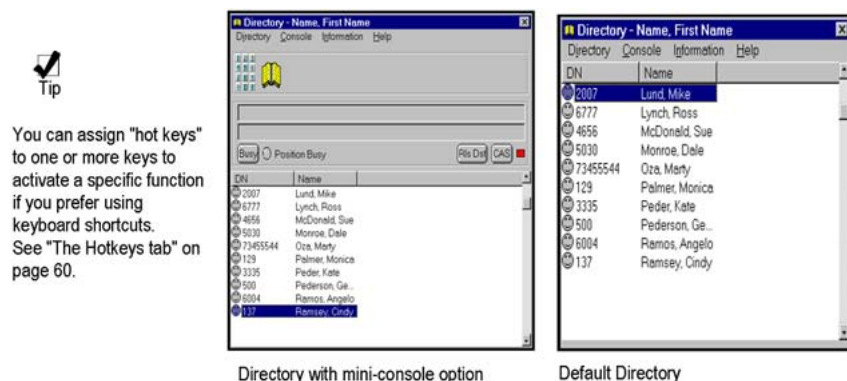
Tip

You can assign "hot keys" to one or more keys to activate a specific function if you prefer using keyboard shortcuts. See "The Hotkeys tab" on page 60.

Directory - Name, First Name
Directory Console Information Help
Busy Position Busy
Rls Dst CAS

| DN | Name |
|---|---|
| 2007 | Lund, Mike |
| 6777 | Lynch, Ross |
| 4656 | McDonald, Sue |
| 5030 | Monroe, Dale |
| 73455544 | Oza, Marty |
| 129 | Palmer, Monica |
| 3335 | Peder, Kate |
| 500 | Pederson, Ge... |
| 6004 | Ramos, Angelo |
| 137 | Ramsey, Cindy |

Directory with mini-console option

Directory - Name, First Name
Directory Console Information Help

| DN | Name |
|---|---|
| 2007 | Lund, Mike |
| 6777 | Lynch, Ross |
| 4656 | McDonald, Sue |
| 5030 | Monroe, Dale |
| 73455544 | Oza, Marty |
| 129 | Palmer, Monica |
| 3335 | Peder, Kate |
| 500 | Pederson, Ge... |
| 6004 | Ramos, Angelo |
| 137 | Ramsey, Cindy |

Default Directory